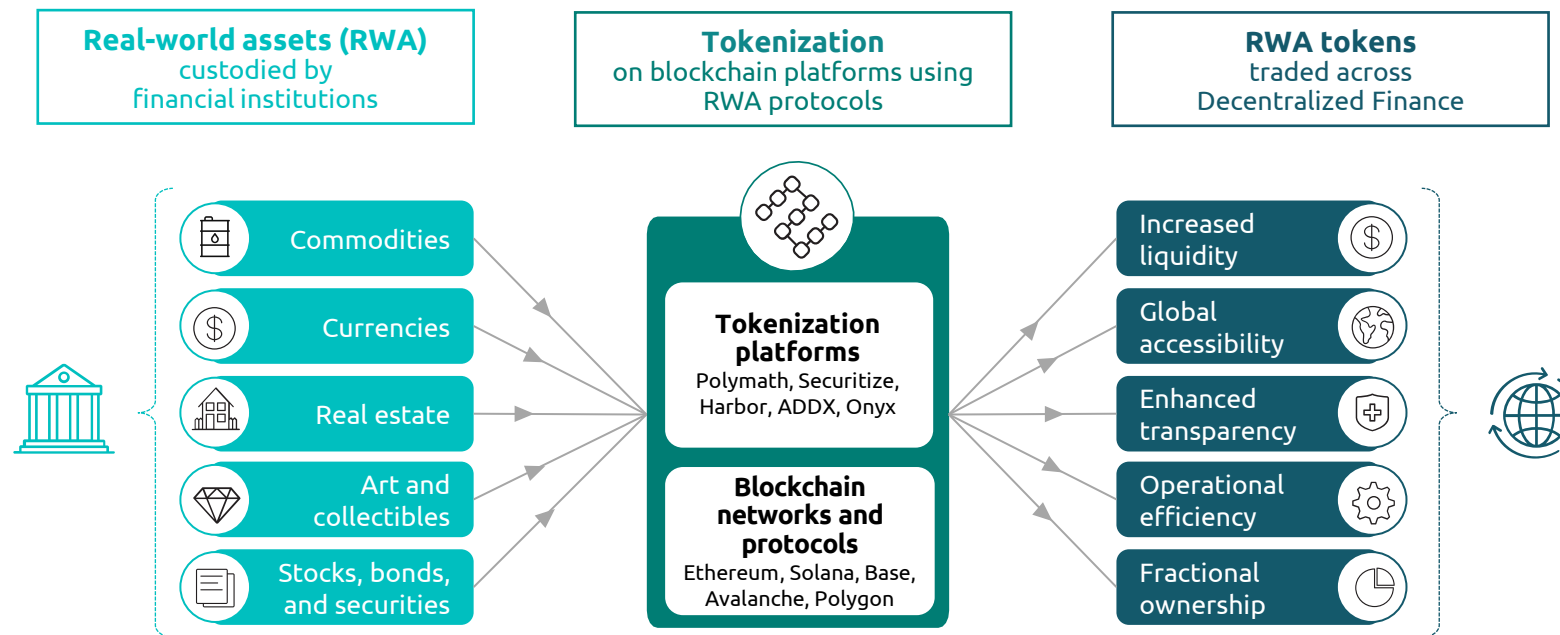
Real-world assets (RWA)
custodied by
financial institutions

Tokenization
on blockchain platforms using
RWA protocols

RWA tokens
traded across
Decentralized Finance

Commodities

Currencies

Real estate

Art and collectibles

Stocks, bonds, and securities

Tokenization platforms
Polymath, Securitize, Harbor, ADDX, Onyx

Blockchain networks and protocols
Ethereum, Solana, Base, Avalanche, Polygon

Increased liquidity

Global accessibility

Enhanced transparency

Operational efficiency

Fractional ownership